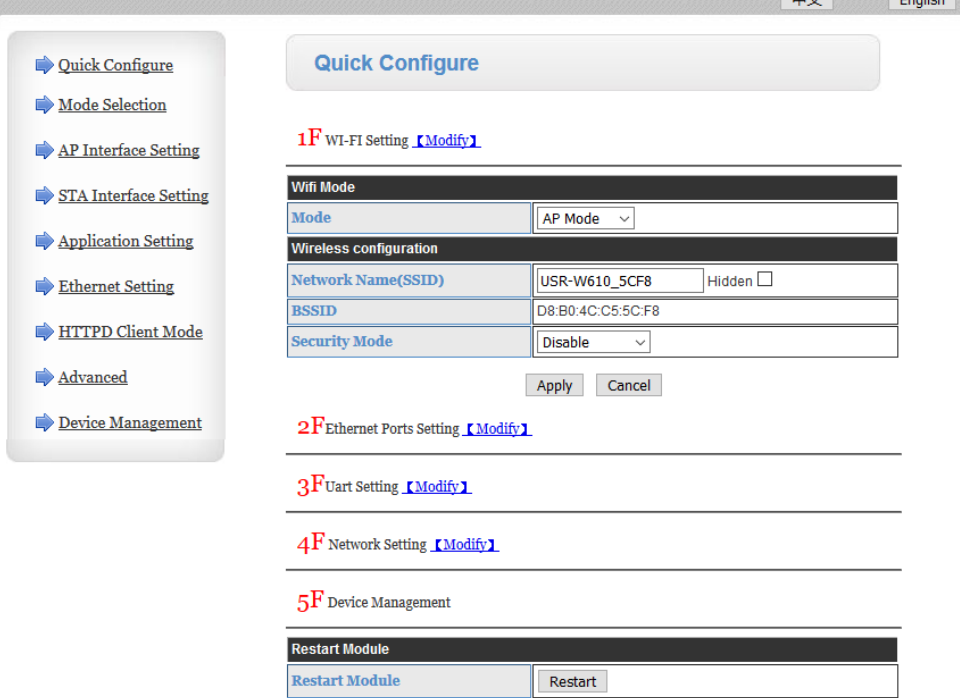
中文 English

Quick Configure
Mode Selection
AP Interface Setting
STA Interface Setting
Application Setting
Ethernet Setting
HTTPD Client Mode
Advanced
Device Management

Quick Configure

1F WI-FI Setting 【Modify】

| Wifi Mode | |
|---|---|
| Mode | AP Mode |
| Wireless configuration | |
| Network Name(SSID) | USR-W610_5CF8 Hidden |
| BSSID | D8:B0:4C:C5:5C:F8 |
| Security Mode | Disable |

Apply Cancel

2F Ethernet Ports Setting 【Modify】

3F Uart Setting 【Modify】

4F Network Setting 【Modify】

5F Device Management

| Restart Module | |
|---|---|
| Restart Module | Restart |